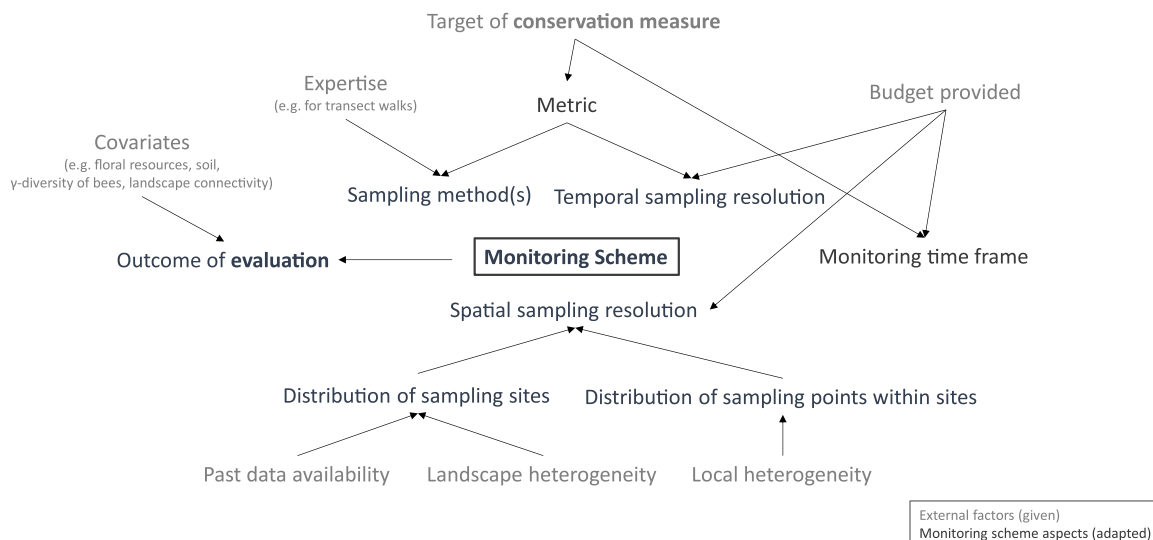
Target of **conservation measure**

Expertise
(e.g. for transect walks)

Metric

Budget provided

Covariates
(e.g. floral resources, soil, γ-diversity of bees, landscape connectivity)

Sampling method(s)

Temporal sampling resolution

Outcome of **evaluation**

**Monitoring Scheme**

Monitoring time frame

Spatial sampling resolution

Distribution of sampling sites

Distribution of sampling points within sites

Past data availability

Landscape heterogeneity

Local heterogeneity

External factors (given)
Monitoring scheme aspects (adapted)